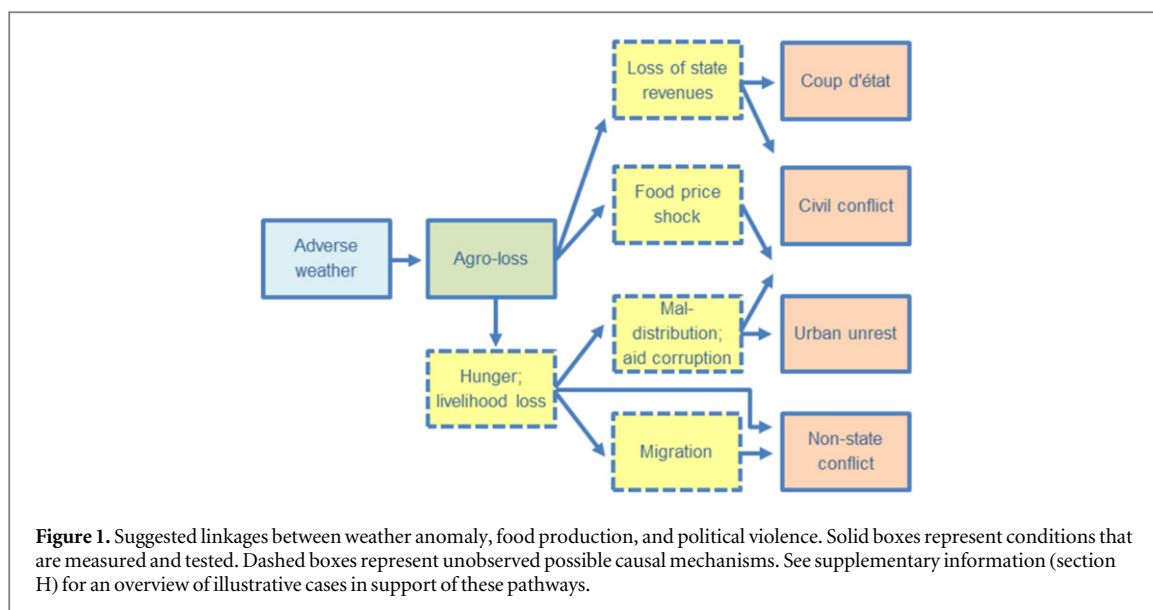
Loss of state revenues

Coup d'état

Food price shock

Civil conflict

Adverse weather

Agro-loss

Mal-distribution; aid corruption

Urban unrest

Hunger; livelihood loss

Migration

Non-state conflict

**Figure 1.** Suggested linkages between weather anomaly, food production, and political violence. Solid boxes represent conditions that are measured and tested. Dashed boxes represent unobserved possible causal mechanisms. See supplementary information (section H) for an overview of illustrative cases in support of these pathways.